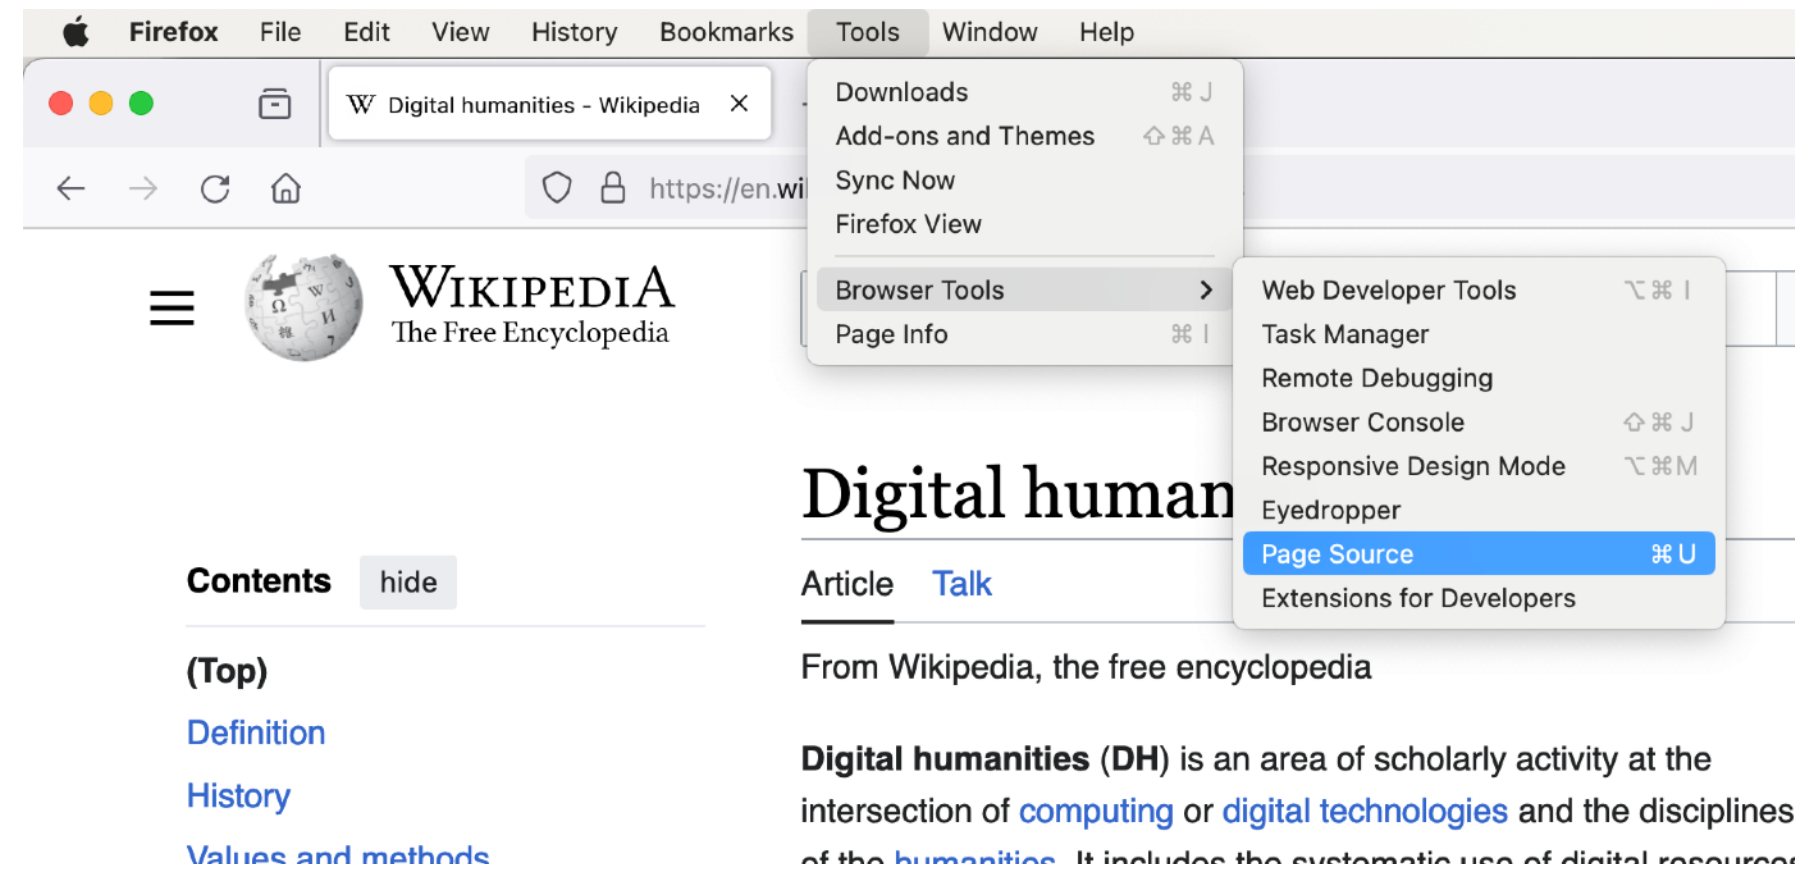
Firefox File Edit View History Bookmarks Tools Window Help

Digital humanities - Wikipedia ×

https://en.wi

Downloads ⌘ J
Add-ons and Themes ⇧ ⌘ A
Sync Now
Firefox View
Browser Tools >
Page Info ⌘ I

Web Developer Tools ⌥ ⌘ I
Task Manager
Remote Debugging
Browser Console ⇧ ⌘ J
Responsive Design Mode ⌥ ⌘ M
Eyedropper
Page Source ⌘ U
Extensions for Developers

WIKIPEDIA
The Free Encyclopedia

Digital human

Contents hide

(Top)
Definition
History
Values and methods

Article Talk

From Wikipedia, the free encyclopedia

**Digital humanities** (**DH**) is an area of scholarly activity at the intersection of computing or digital technologies and the disciplines of the humanities. It includes the systematic use of digital resources